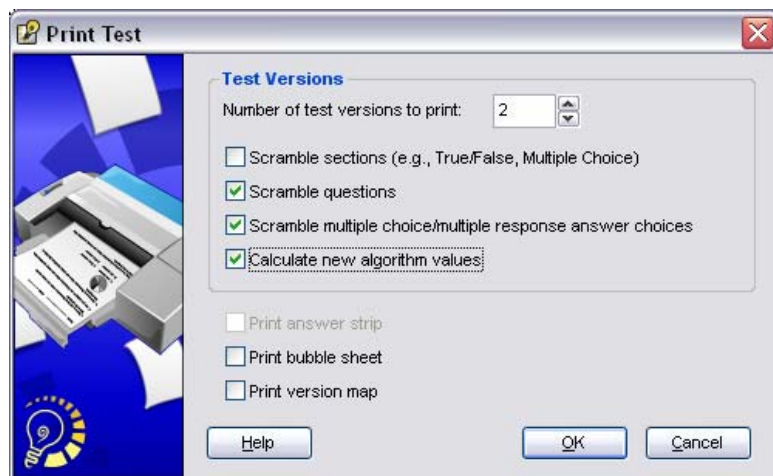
Print Test

Test Versions

Number of test versions to print: 2

Scramble sections (e.g., True/False, Multiple Choice)

Scramble questions

Scramble multiple choice/multiple response answer choices

Calculate new algorithm values

Print answer strip

Print bubble sheet

Print version map

Help

OK

Cancel